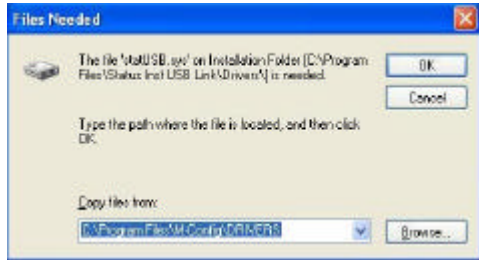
Files Needed

The file 'statUSB.sys' on Installation Folder (C:\Program Files\Status Inst USB Link\Drivers\) is needed.

OK

Cancel

Type the path where the file is located, and then click OK.

Copy files from:

C:\Program Files\M-Config\DRIVERS

Browse...